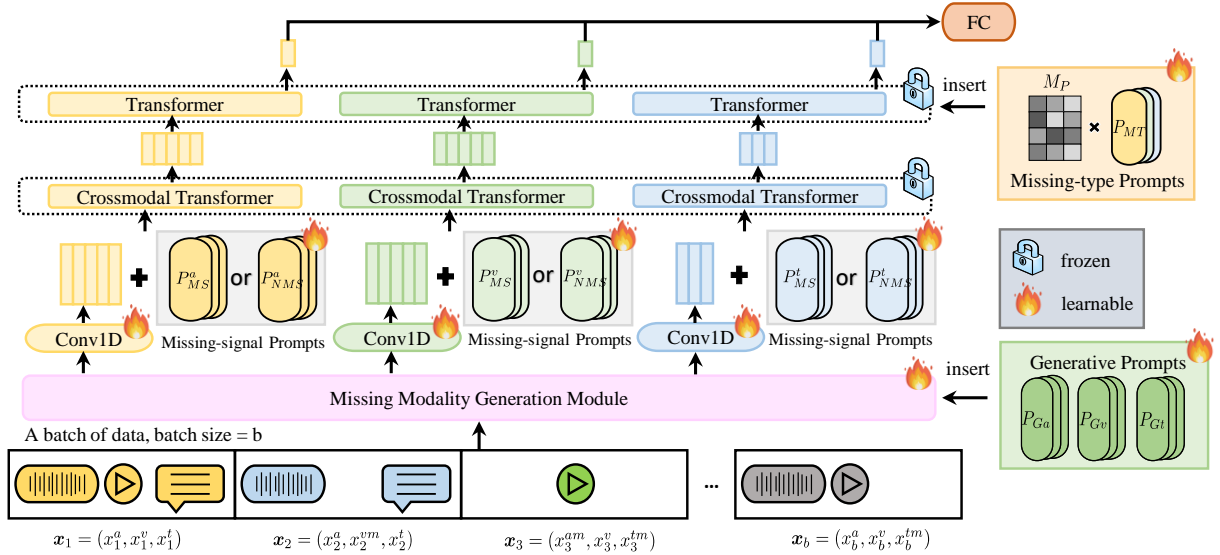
FC

Transformer

Transformer

Transformer

insert

$M_P$

$P_{MT}$

Missing-type Prompts

Crossmodal Transformer

Crossmodal Transformer

Crossmodal Transformer

$P^a_{MS}$ or $P^a_{NMS}$

$P^v_{MS}$ or $P^v_{NMS}$

$P^t_{MS}$ or $P^t_{NMS}$

frozen

learnable

Conv1D

Missing-signal Prompts

Conv1D

Missing-signal Prompts

Conv1D

Missing-signal Prompts

insert

Generative Prompts

Missing Modality Generation Module

$P_{Ga}$

$P_{Gv}$

$P_{Gt}$

A batch of data, batch size = b

...

$\boldsymbol{x}_1 = (x^a_1, x^v_1, x^t_1)$

$\boldsymbol{x}_2 = (x^a_2, x^{vm}_2, x^t_2)$

$\boldsymbol{x}_3 = (x^{am}_3, x^v_3, x^{tm}_3)$

$\boldsymbol{x}_b = (x^a_b, x^v_b, x^{tm}_b)$